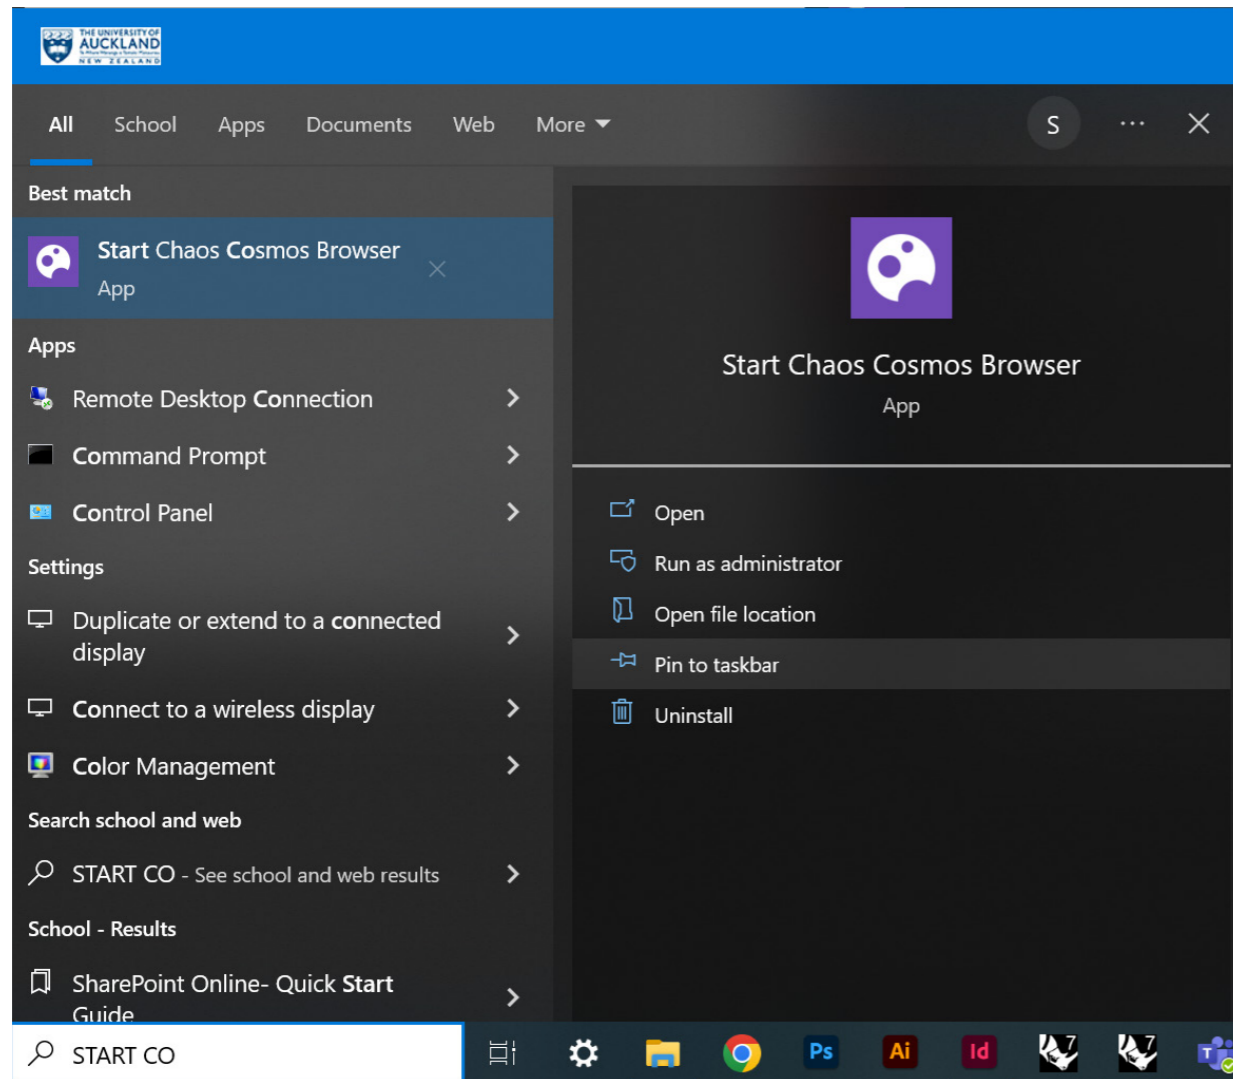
THE UNIVERSITY OF AUCKLAND NEW ZEALAND

All School Apps Documents Web More

S

Best match

Start Chaos Cosmos Browser
App

Apps

Remote Desktop Connection

Command Prompt

Control Panel

Settings

Duplicate or extend to a connected display

Connect to a wireless display

Color Management

Search school and web

START CO - See school and web results

School - Results

SharePoint Online- Quick Start Guide

Start Chaos Cosmos Browser
App

Open

Run as administrator

Open file location

Pin to taskbar

Uninstall

START CO

Ps Ai Id 7 7 T